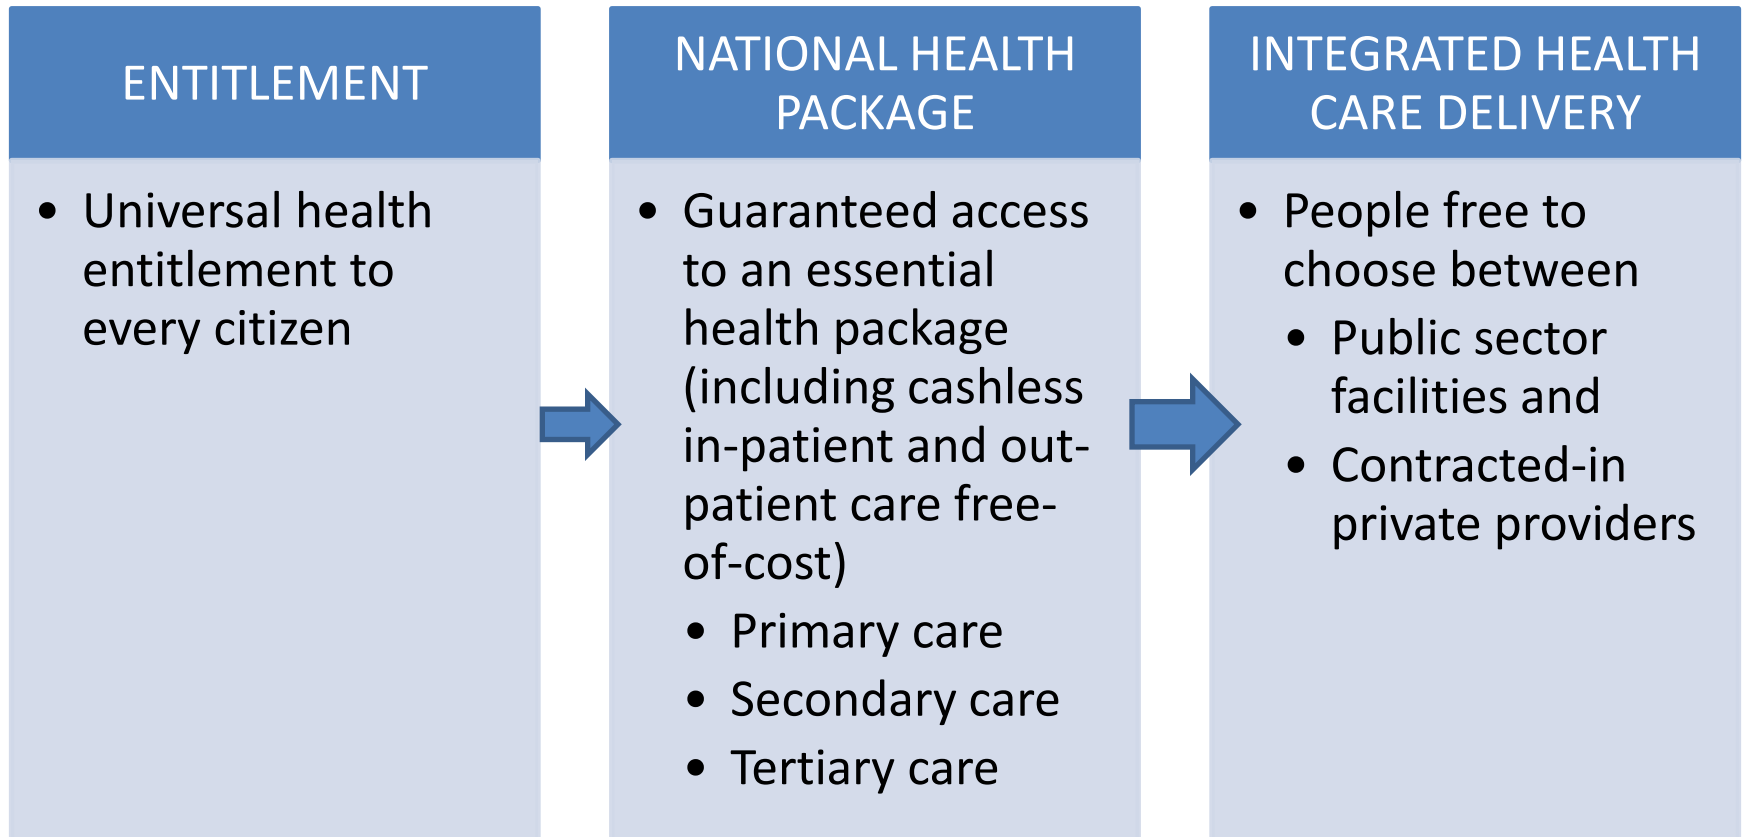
ENTITLEMENT

• Universal health entitlement to every citizen

NATIONAL HEALTH PACKAGE

• Guaranteed access to an essential health package (including cashless in-patient and out-patient care free-of-cost)
  • Primary care
  • Secondary care
  • Tertiary care

INTEGRATED HEALTH CARE DELIVERY

• People free to choose between
  • Public sector facilities and
  • Contracted-in private providers